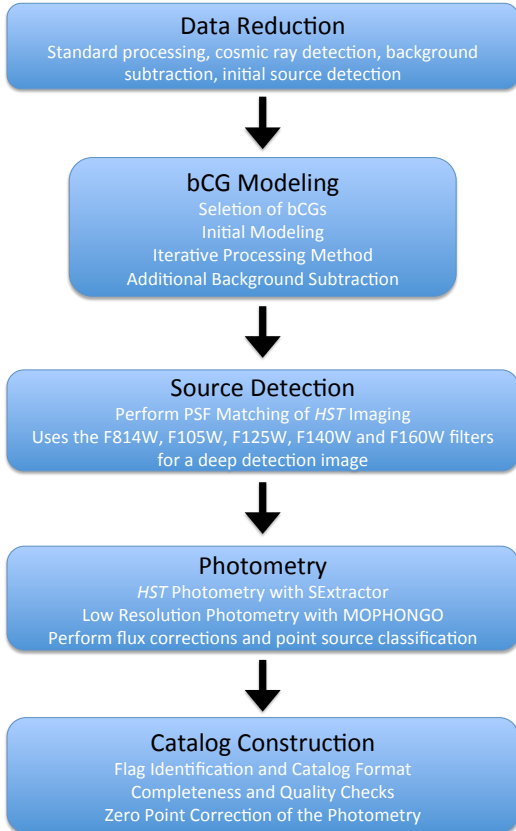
Data Reduction
Standard processing, cosmic ray detection, background subtraction, initial source detection

bCG Modeling
Seletion of bCGs
Initial Modeling
Iterative Processing Method
Additional Background Subtraction

Source Detection
Perform PSF Matching of *HST* Imaging
Uses the F814W, F105W, F125W, F140W and F160W filters for a deep detection image

Photometry
*HST* Photometry with SExtractor
Low Resolution Photometry with MOPHONGO
Perform flux corrections and point source classification

Catalog Construction
Flag Identification and Catalog Format
Completeness and Quality Checks
Zero Point Correction of the Photometry